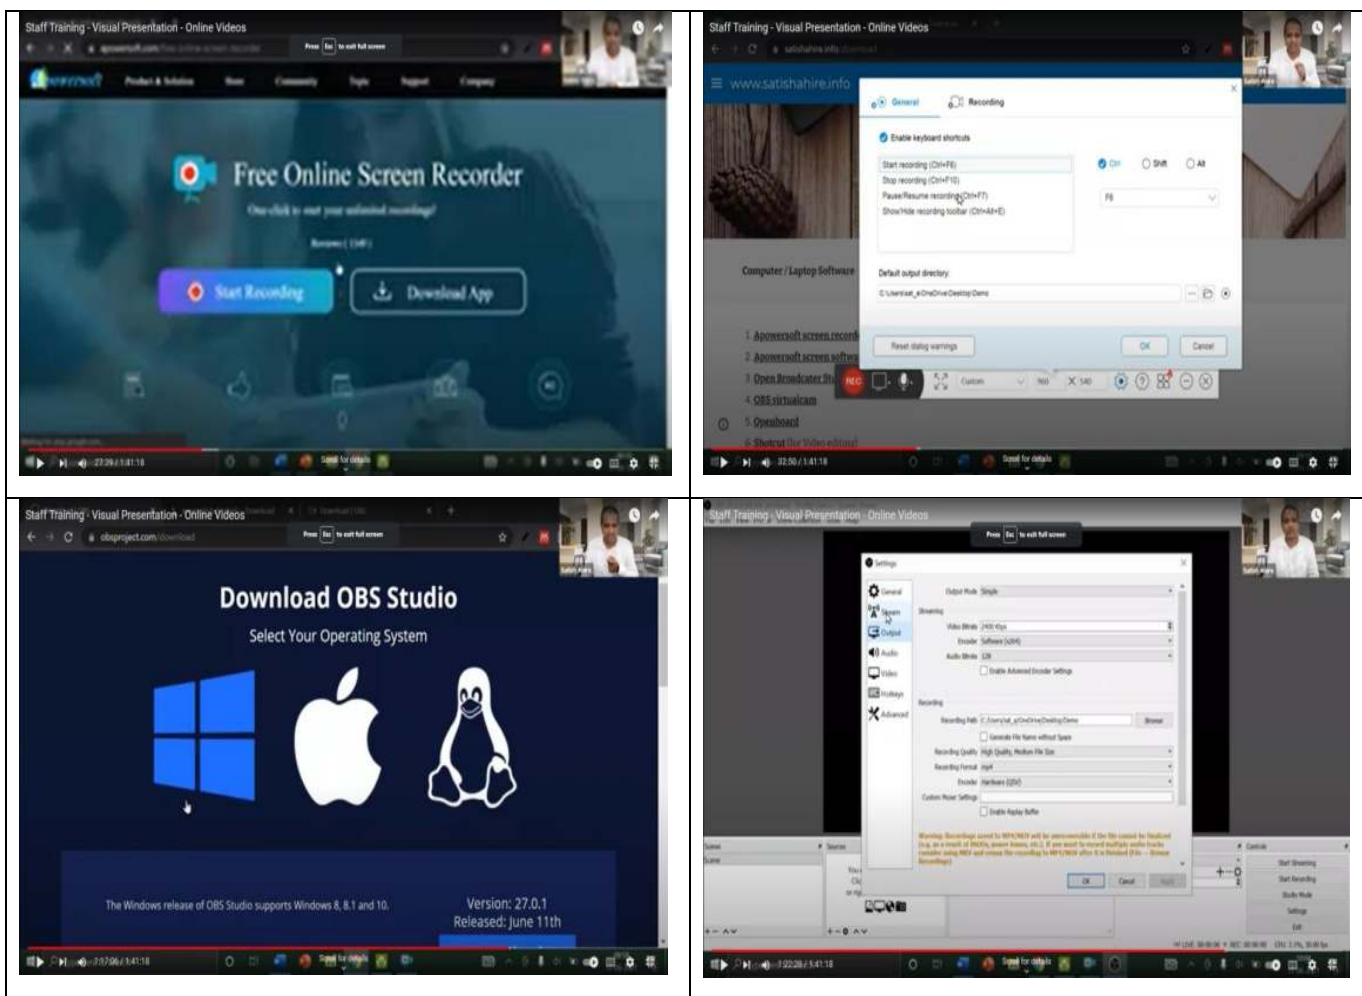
Staff Training - Visual Presentation - Online Videos

Press Esc to exit full screen

Free Online Screen Recorder

Start Recording

Download App

23:26 / 1:41:18

Staff Training - Visual Presentation - Online Videos

www.satishahire.info

General

Recording

Enable keyboard shortcuts

Start recording (Ctrl+F8)

Stop recording (Ctrl+F10)

Pause/Resume recording (Ctrl+F7)

Show/Hide recording toolbar (Ctrl+Alt+E)

Ctrl

Shift

Alt

F8

Computer / Laptop Software

Default output directory

Reset dialog warnings

OK

Cancel

1. Apowersoft screen record

2. Apowersoft screen softw

3. Open Broadcaster St

4. OBS virtualcam

5. Openboard

6. Shotcut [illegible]

REC

32:50 / 1:41:18

Staff Training - Visual Presentation - Online Videos

obsproject.com/download

Press Esc to exit full screen

Download OBS Studio

Select Your Operating System

The Windows release of OBS Studio supports Windows 8, 8.1 and 10.

Version: 27.0.1
Released: June 11th

37:06 / 1:41:18

Staff Training - Visual Presentation - Online Videos

Press Esc to exit full screen

Settings

General

Stream

Output

Audio

Video

Hotkeys

Advanced

Output Mode Simple

Streaming

Video Bitrate 2500 Kbps

Encoder Software (x264)

Audio Bitrate 128

Enable Advanced Encoder Settings

Recording

Recording Path

Browse

Generate File Name without Space

Recording Quality High Quality, Medium File Size

Recording Format mp4

Encoder Hardware (QSV)

Custom Muxer Settings

Enable Replay Buffer

OK

Cancel

Apply

Start Streaming

Start Recording

Studio Mode

Settings

Exit

1:22:28 / 1:41:18